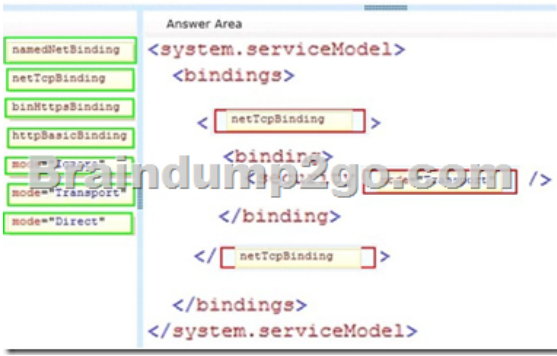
namedNetBinding

netTcpBinding

binHttpsBinding

httpBasicBinding

mo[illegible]

mode="Transport"

mode="Direct"

Answer Area

<system.serviceModel>
<bindings>
< netTcpBinding >
<binding
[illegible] />
</binding>
</ netTcpBinding >
</bindings>
</system.serviceModel>

Braindump2go.com